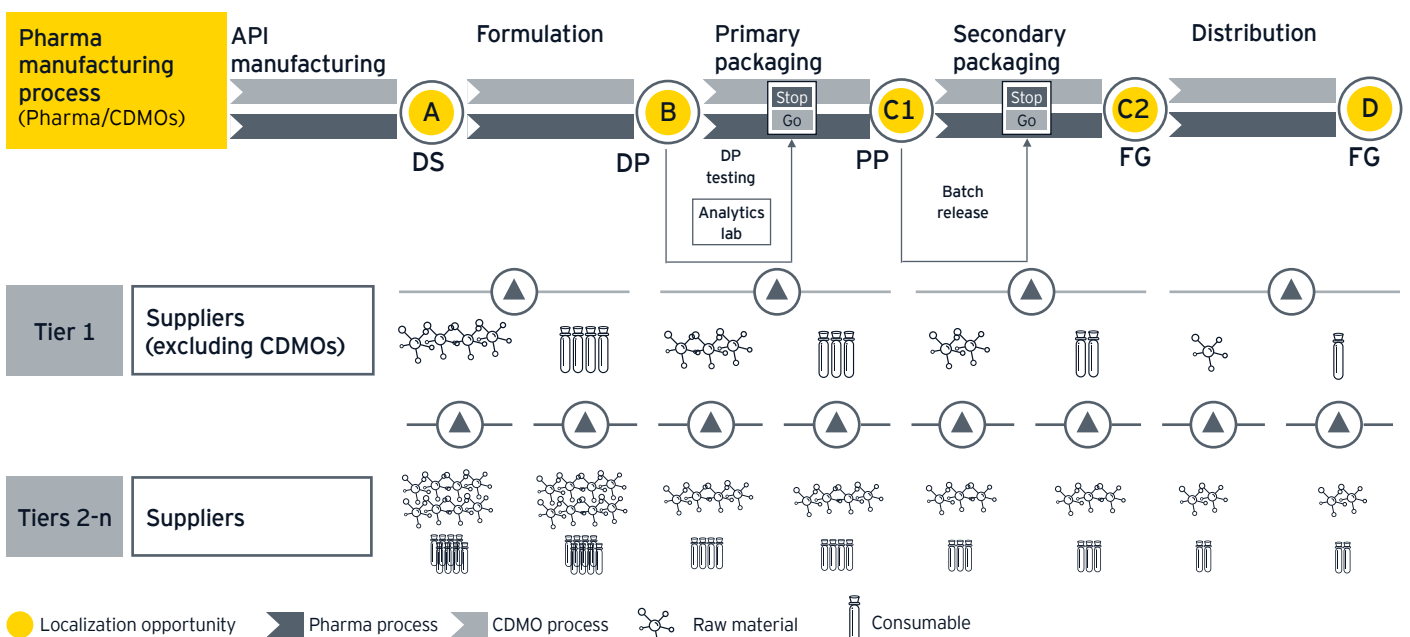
Pharma manufacturing process
(Pharma/CDMOs)

API manufacturing

Formulation

Primary packaging

Secondary packaging

Distribution

A

DS

B

DP

Stop

Go

DP testing

Analytics lab

C1

PP

Stop

Go

Batch release

C2

FG

D

FG

Tier 1

Suppliers (excluding CDMOs)

Tiers 2-n

Suppliers

Localization opportunity

Pharma process

CDMO process

Raw material

Consumable